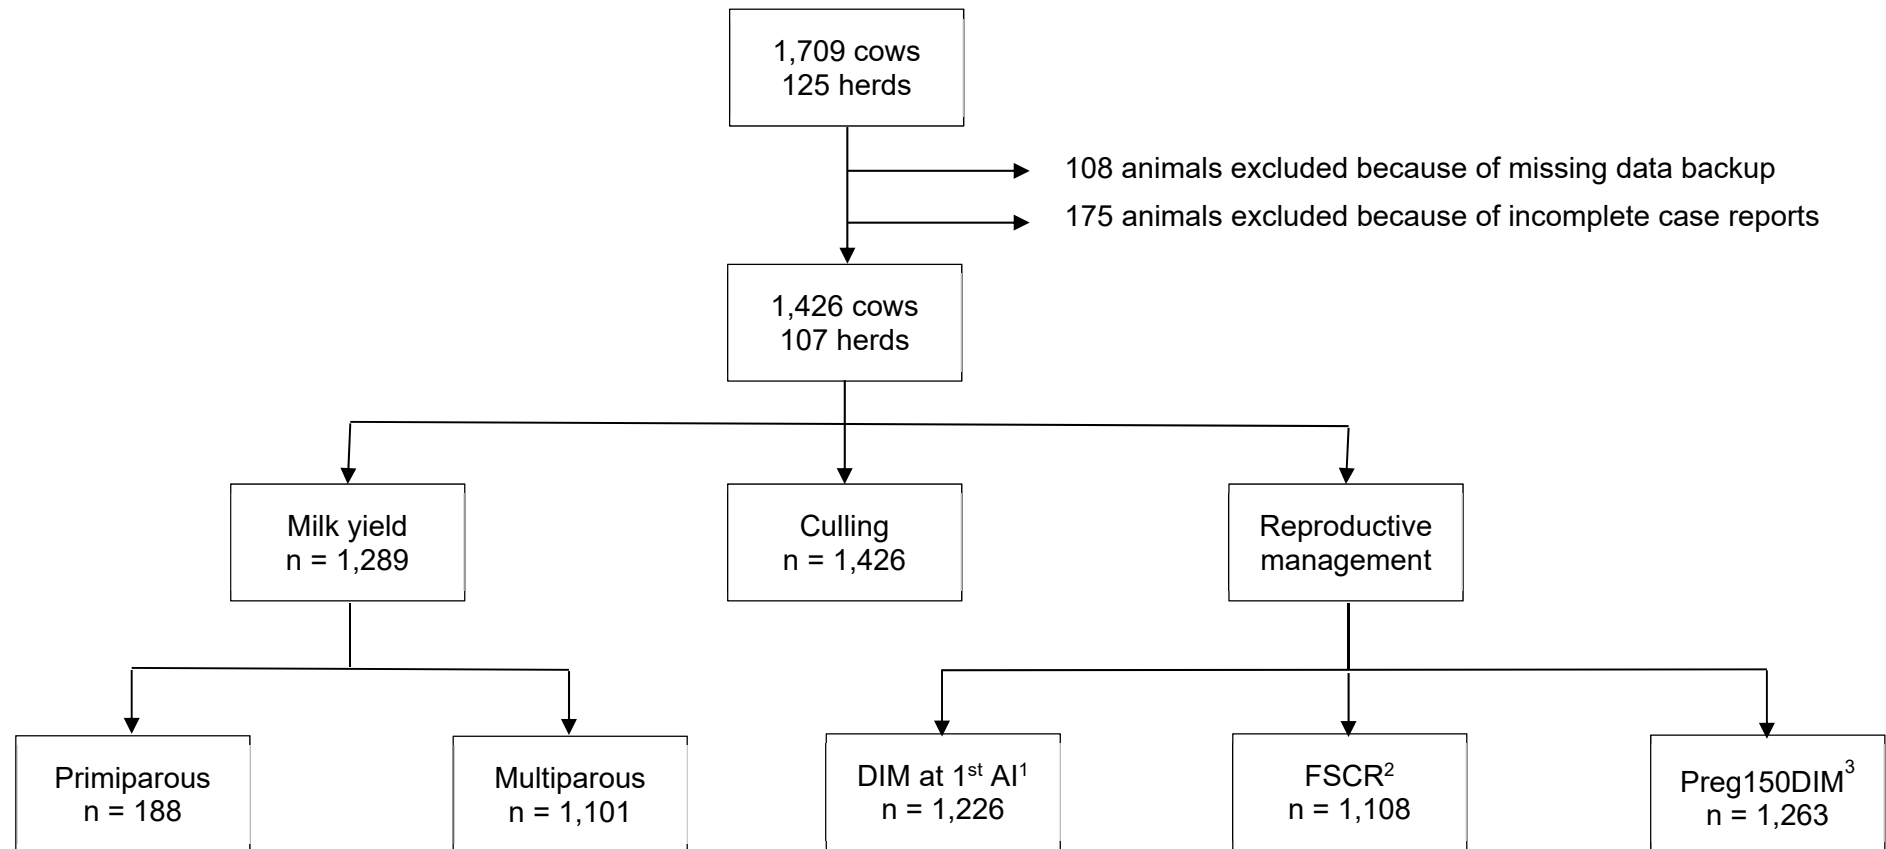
1,709 cows
125 herds

108 animals excluded because of missing data backup

175 animals excluded because of incomplete case reports

1,426 cows
107 herds

Milk yield
n = 1,289

Culling
n = 1,426

Reproductive management

Primiparous
n = 188

Multiparous
n = 1,101

DIM at 1$^{st}$ AI$^1$
n = 1,226

FSCR$^2$
n = 1,108

Preg150DIM$^3$
n = 1,263